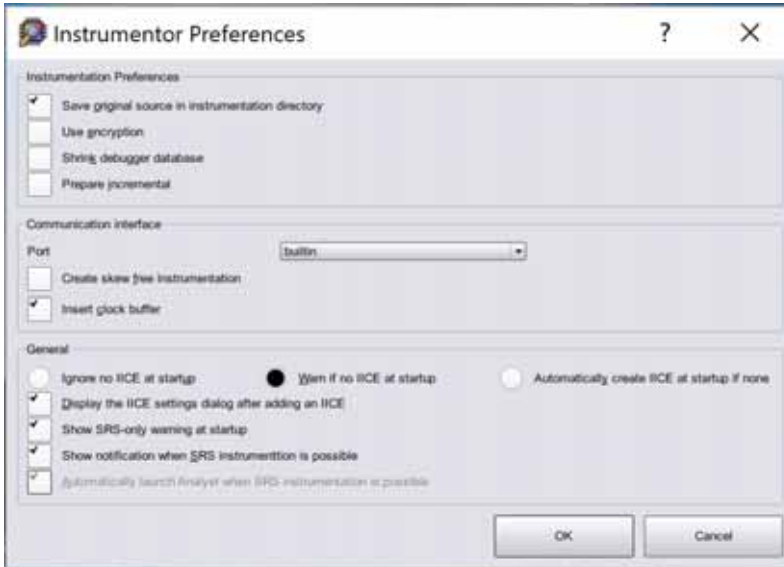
Instrumentor Preferences

?

X

Instrumentation Preferences

Save original source in instrumentation directory

Use encryption

Shrink debugger database

Prepare incremental

Communication interface

Port

builtin

Create skew free instrumentation

Insert clock buffer

General

Ignore no IICE at startup

Warn if no IICE at startup

Automatically create IICE at startup if none

Display the IICE settings dialog after adding an IICE

Show SRS-only warning at startup

Show notification when SRS instrumentition is possible

Automatically launch Analyst when SRS instrumentation is possible

OK

Cancel